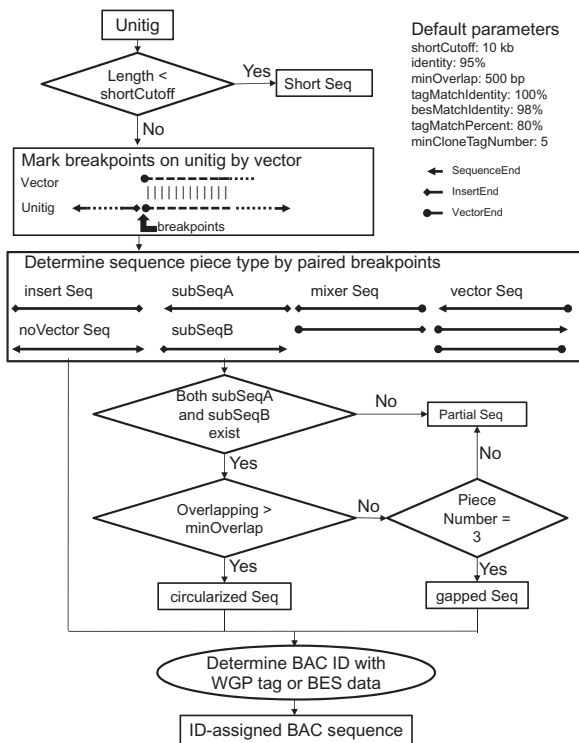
Unitig

Length < shortCutoff

Yes

Short Seq

No

Default parameters
shortCutoff: 10 kb
identity: 95%
minOverlap: 500 bp
tagMatchIdentity: 100%
besMatchIdentity: 98%
tagMatchPercent: 80%
minCloneTagNumber: 5

SequenceEnd
InsertEnd
VectorEnd

Mark breakpoints on unitig by vector

Vector

Unitig

breakpoints

Determine sequence piece type by paired breakpoints

insert Seq

subSeqA

mixer Seq

vector Seq

noVector Seq

subSeqB

Both subSeqA and subSeqB exist

No

Partial Seq

Yes

No

Overlapping > minOverlap

No

Piece Number = 3

Yes

Yes

circularized Seq

gapped Seq

Determine BAC ID with WGP tag or BES data

ID-assigned BAC sequence